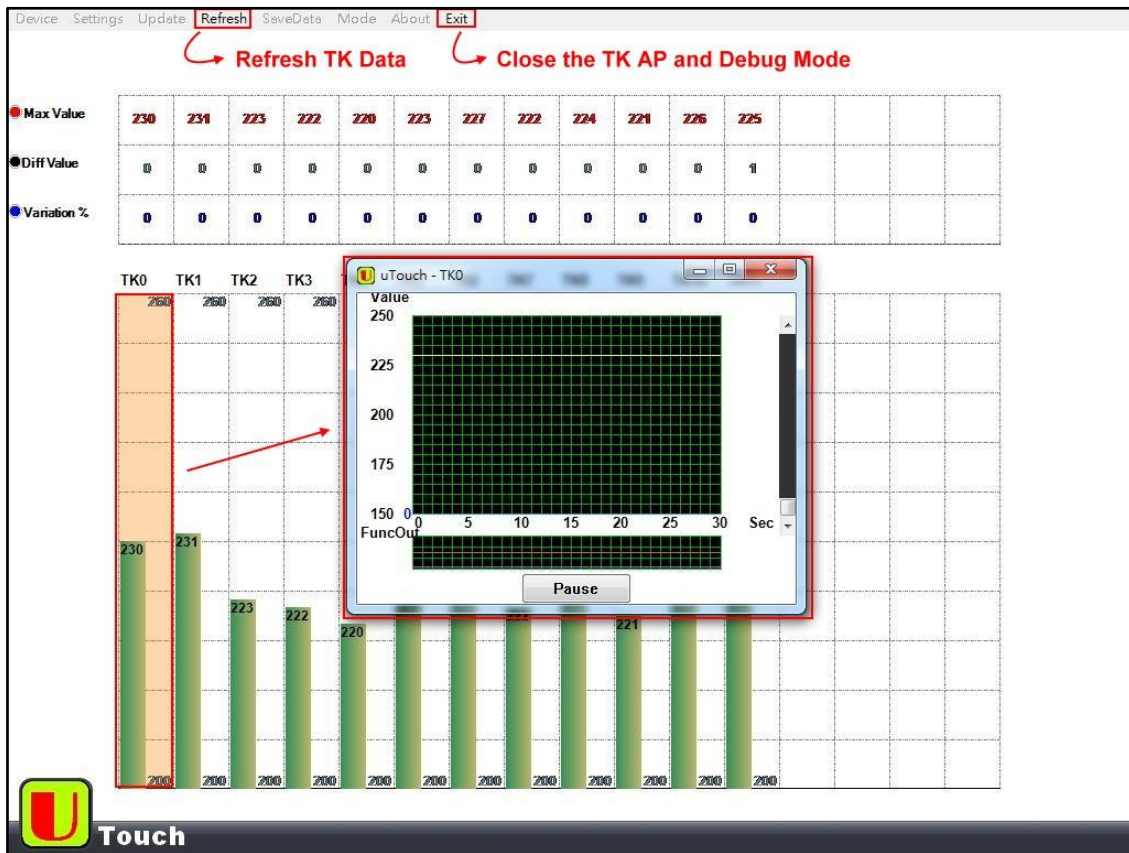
Device Settings Update Refresh SaveData Mode About Exit

Refresh TK Data

Close the TK AP and Debug Mode

| Max Value | 230 | 231 | 223 | 222 | 220 | 223 | 227 | 222 | 224 | 221 | 226 | 225 |
|---|---|---|---|---|---|---|---|---|---|---|---|---|
| Diff Value | 0 | 0 | 0 | 0 | 0 | 0 | 0 | 0 | 0 | 0 | 0 | 1 |
| Variation % | 0 | 0 | 0 | 0 | 0 | 0 | 0 | 0 | 0 | 0 | 0 | 0 |

TK0 TK1 TK2 TK3

260 260 260 260

230 231 223 222 220 221

200 200 200 200 200 200 200 200 200 200 200 200 200

uTouch - TK0

Value

250

225

200

175

150 0

0 5 10 15 20 25 30 Sec

FuncOut

Pause

Touch